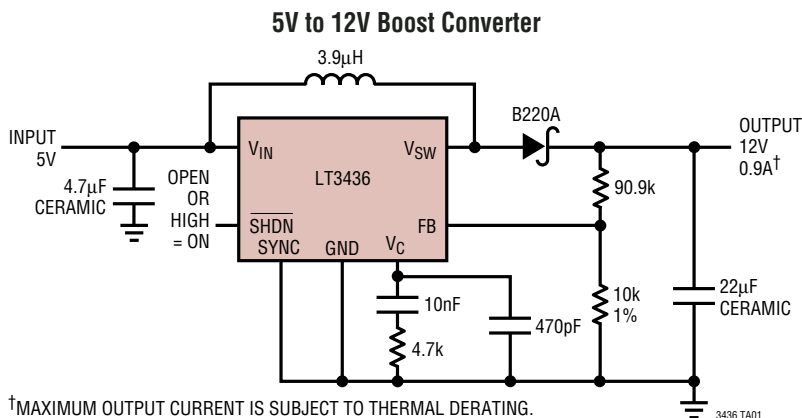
5V to 12V Boost Converter

3.9μH

INPUT 5V

4.7μF CERAMIC

OPEN OR HIGH = ON

$V_{IN}$

LT3436

$V_{SW}$

$\overline{SHDN}$

FB

SYNC

GND

$V_C$

B220A

90.9k

OUTPUT 12V 0.9A†

10nF

4.7k

470pF

10k 1%

22μF CERAMIC

3436 TA01

†MAXIMUM OUTPUT CURRENT IS SUBJECT TO THERMAL DERATING.